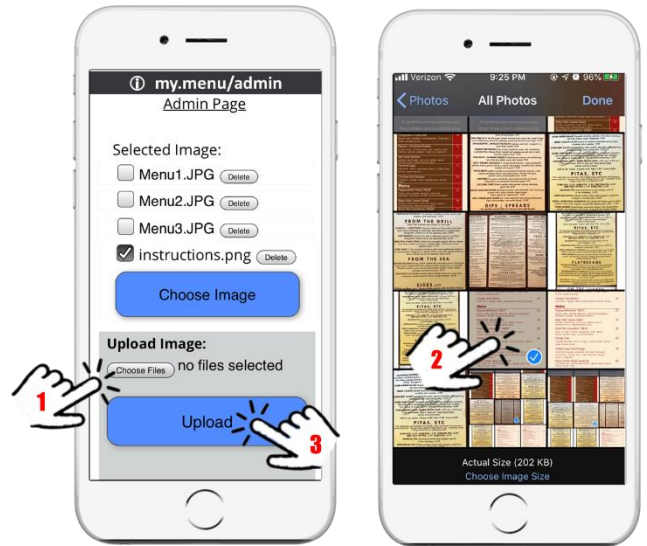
my.menu/admin
Admin Page

Selected Image:
Menu1.JPG Delete
Menu2.JPG Delete
Menu3.JPG Delete
instructions.png Delete

Choose Image

Upload Image:
Choose Files no files selected

Upload

1
3

Verizon 9:25 PM 96%
Photos All Photos Done

FROM THE GRILL
FROM THE SEA
PITAS, ETC
FLATBREADS
DIPS | SPREADS
PITAS, ETC

2

Actual Size (202 KB)
Choose Image Size